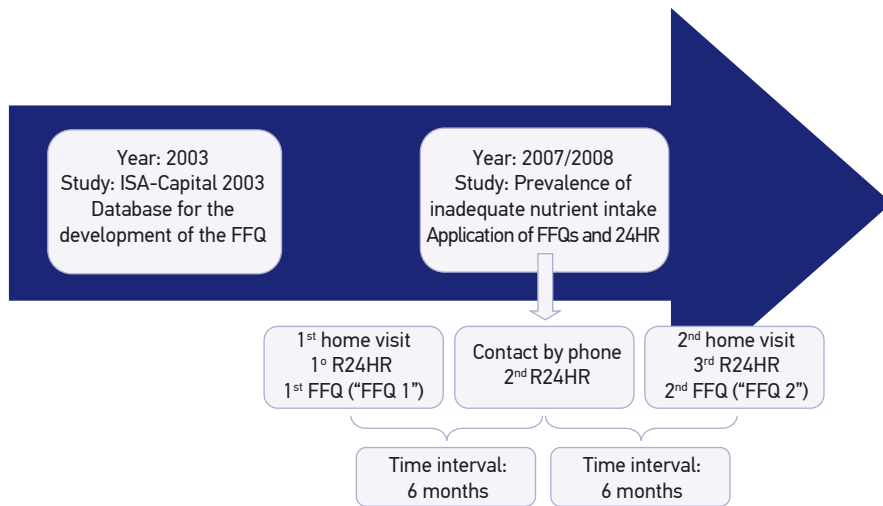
Year: 2003
Study: ISA-Capital 2003
Database for the development of the FFQ

Year: 2007/2008
Study: Prevalence of inadequate nutrient intake
Application of FFQs and 24HR

$1^{st}$ home visit
$1^{o}$ R24HR
$1^{st}$ FFQ ("FFQ 1")

Contact by phone
$2^{nd}$ R24HR

$2^{nd}$ home visit
$3^{rd}$ R24HR
$2^{nd}$ FFQ ("FFQ 2")

Time interval:
6 months

Time interval:
6 months